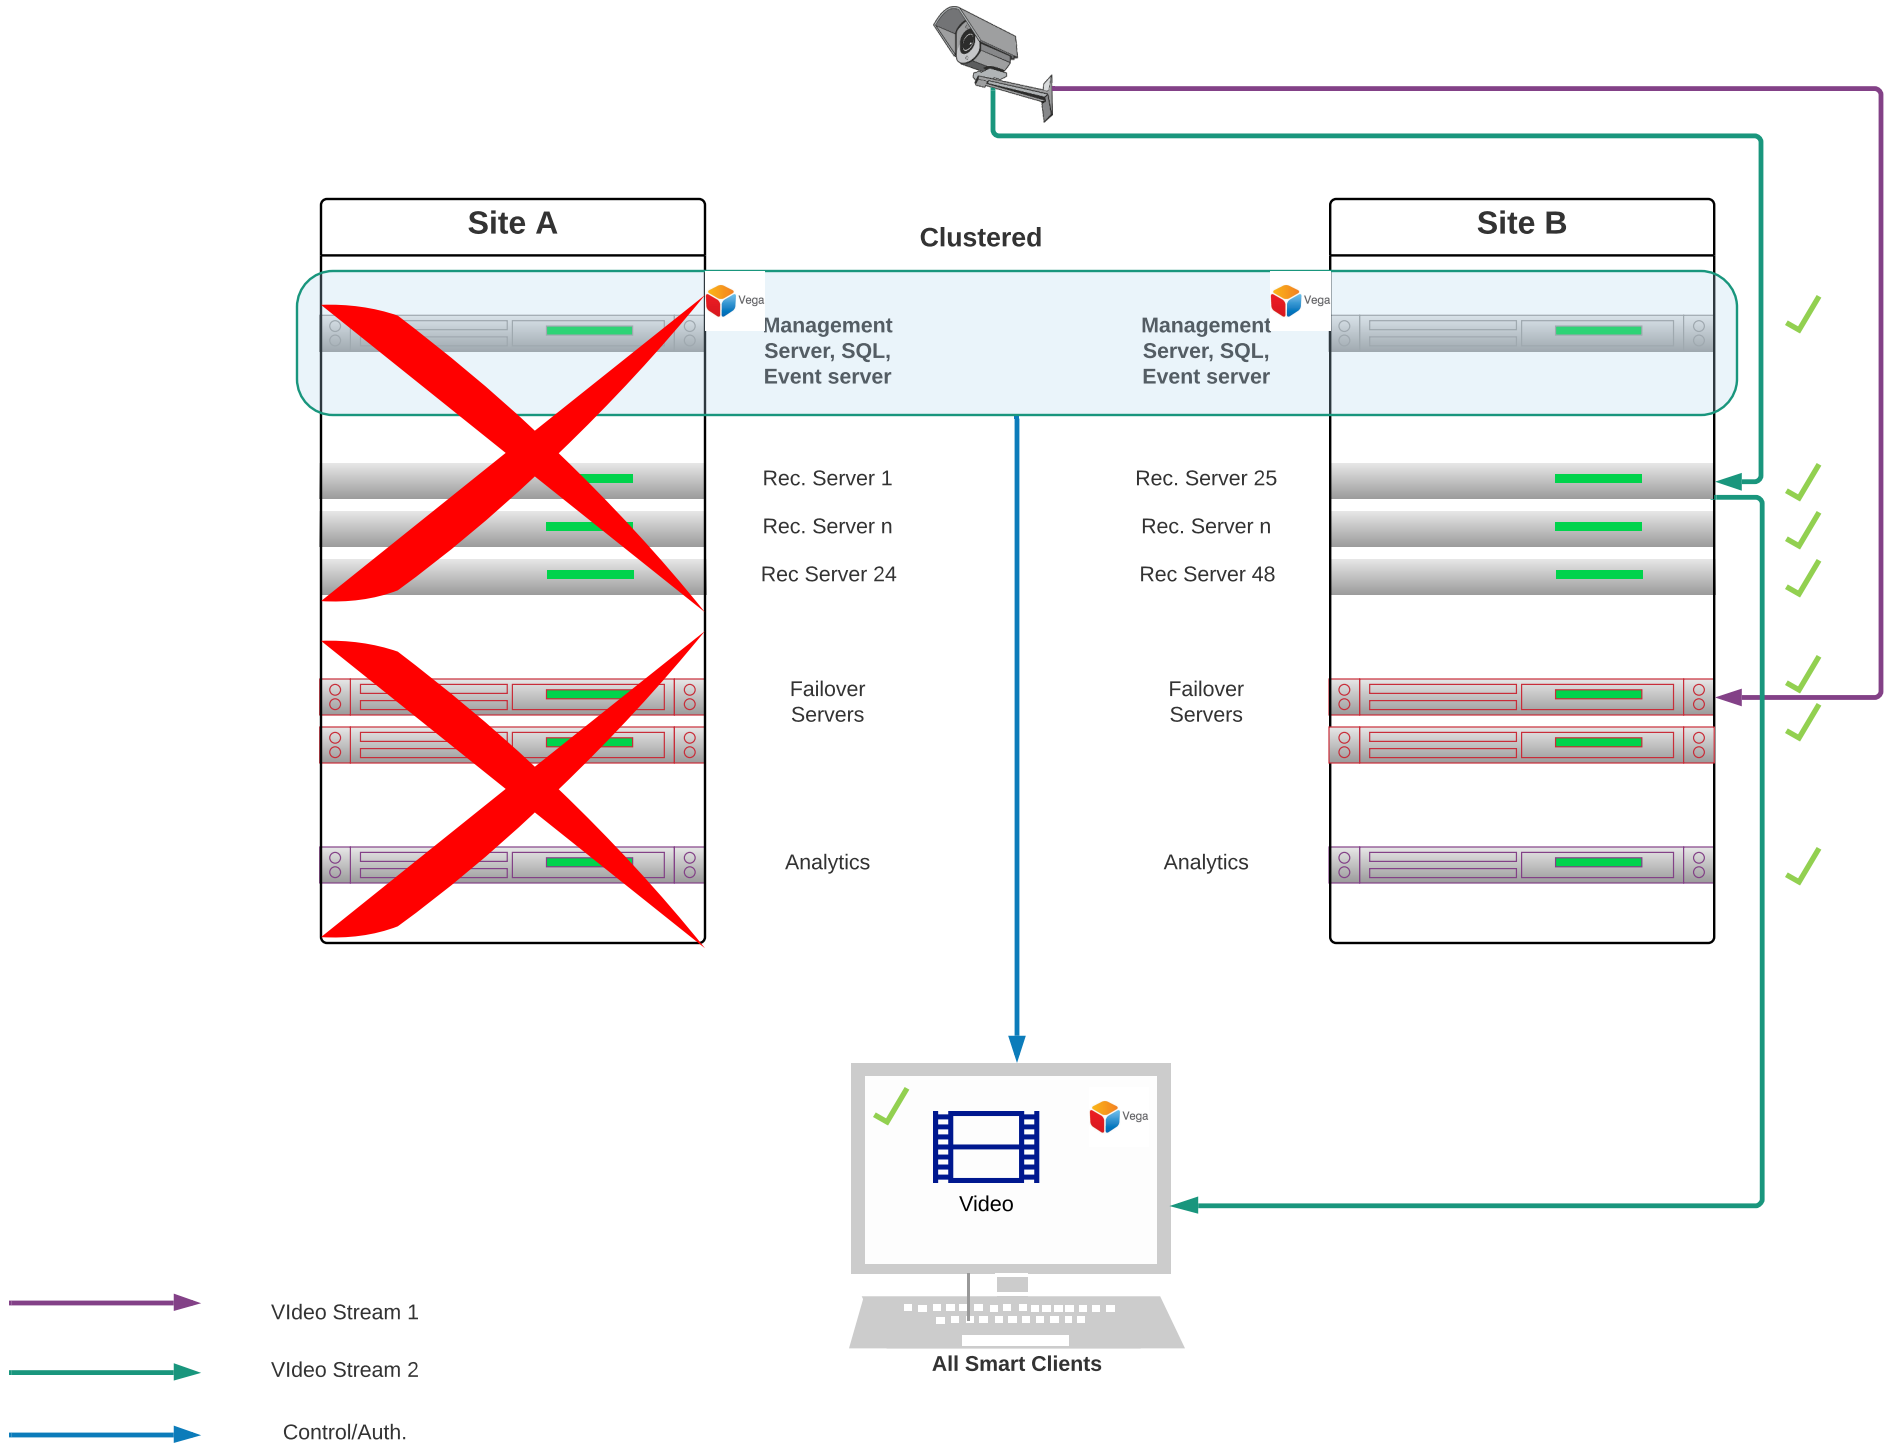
Site A

Clustered

Site B

Vega

Management Server, SQL, Event server

Vega

Management Server, SQL, Event server

Rec. Server 1

Rec. Server n

Rec Server 24

Rec. Server 25

Rec. Server n

Rec Server 48

Failover Servers

Failover Servers

Analytics

Analytics

Vega

Video

All Smart Clients

VIdeo Stream 1

VIdeo Stream 2

Control/Auth.